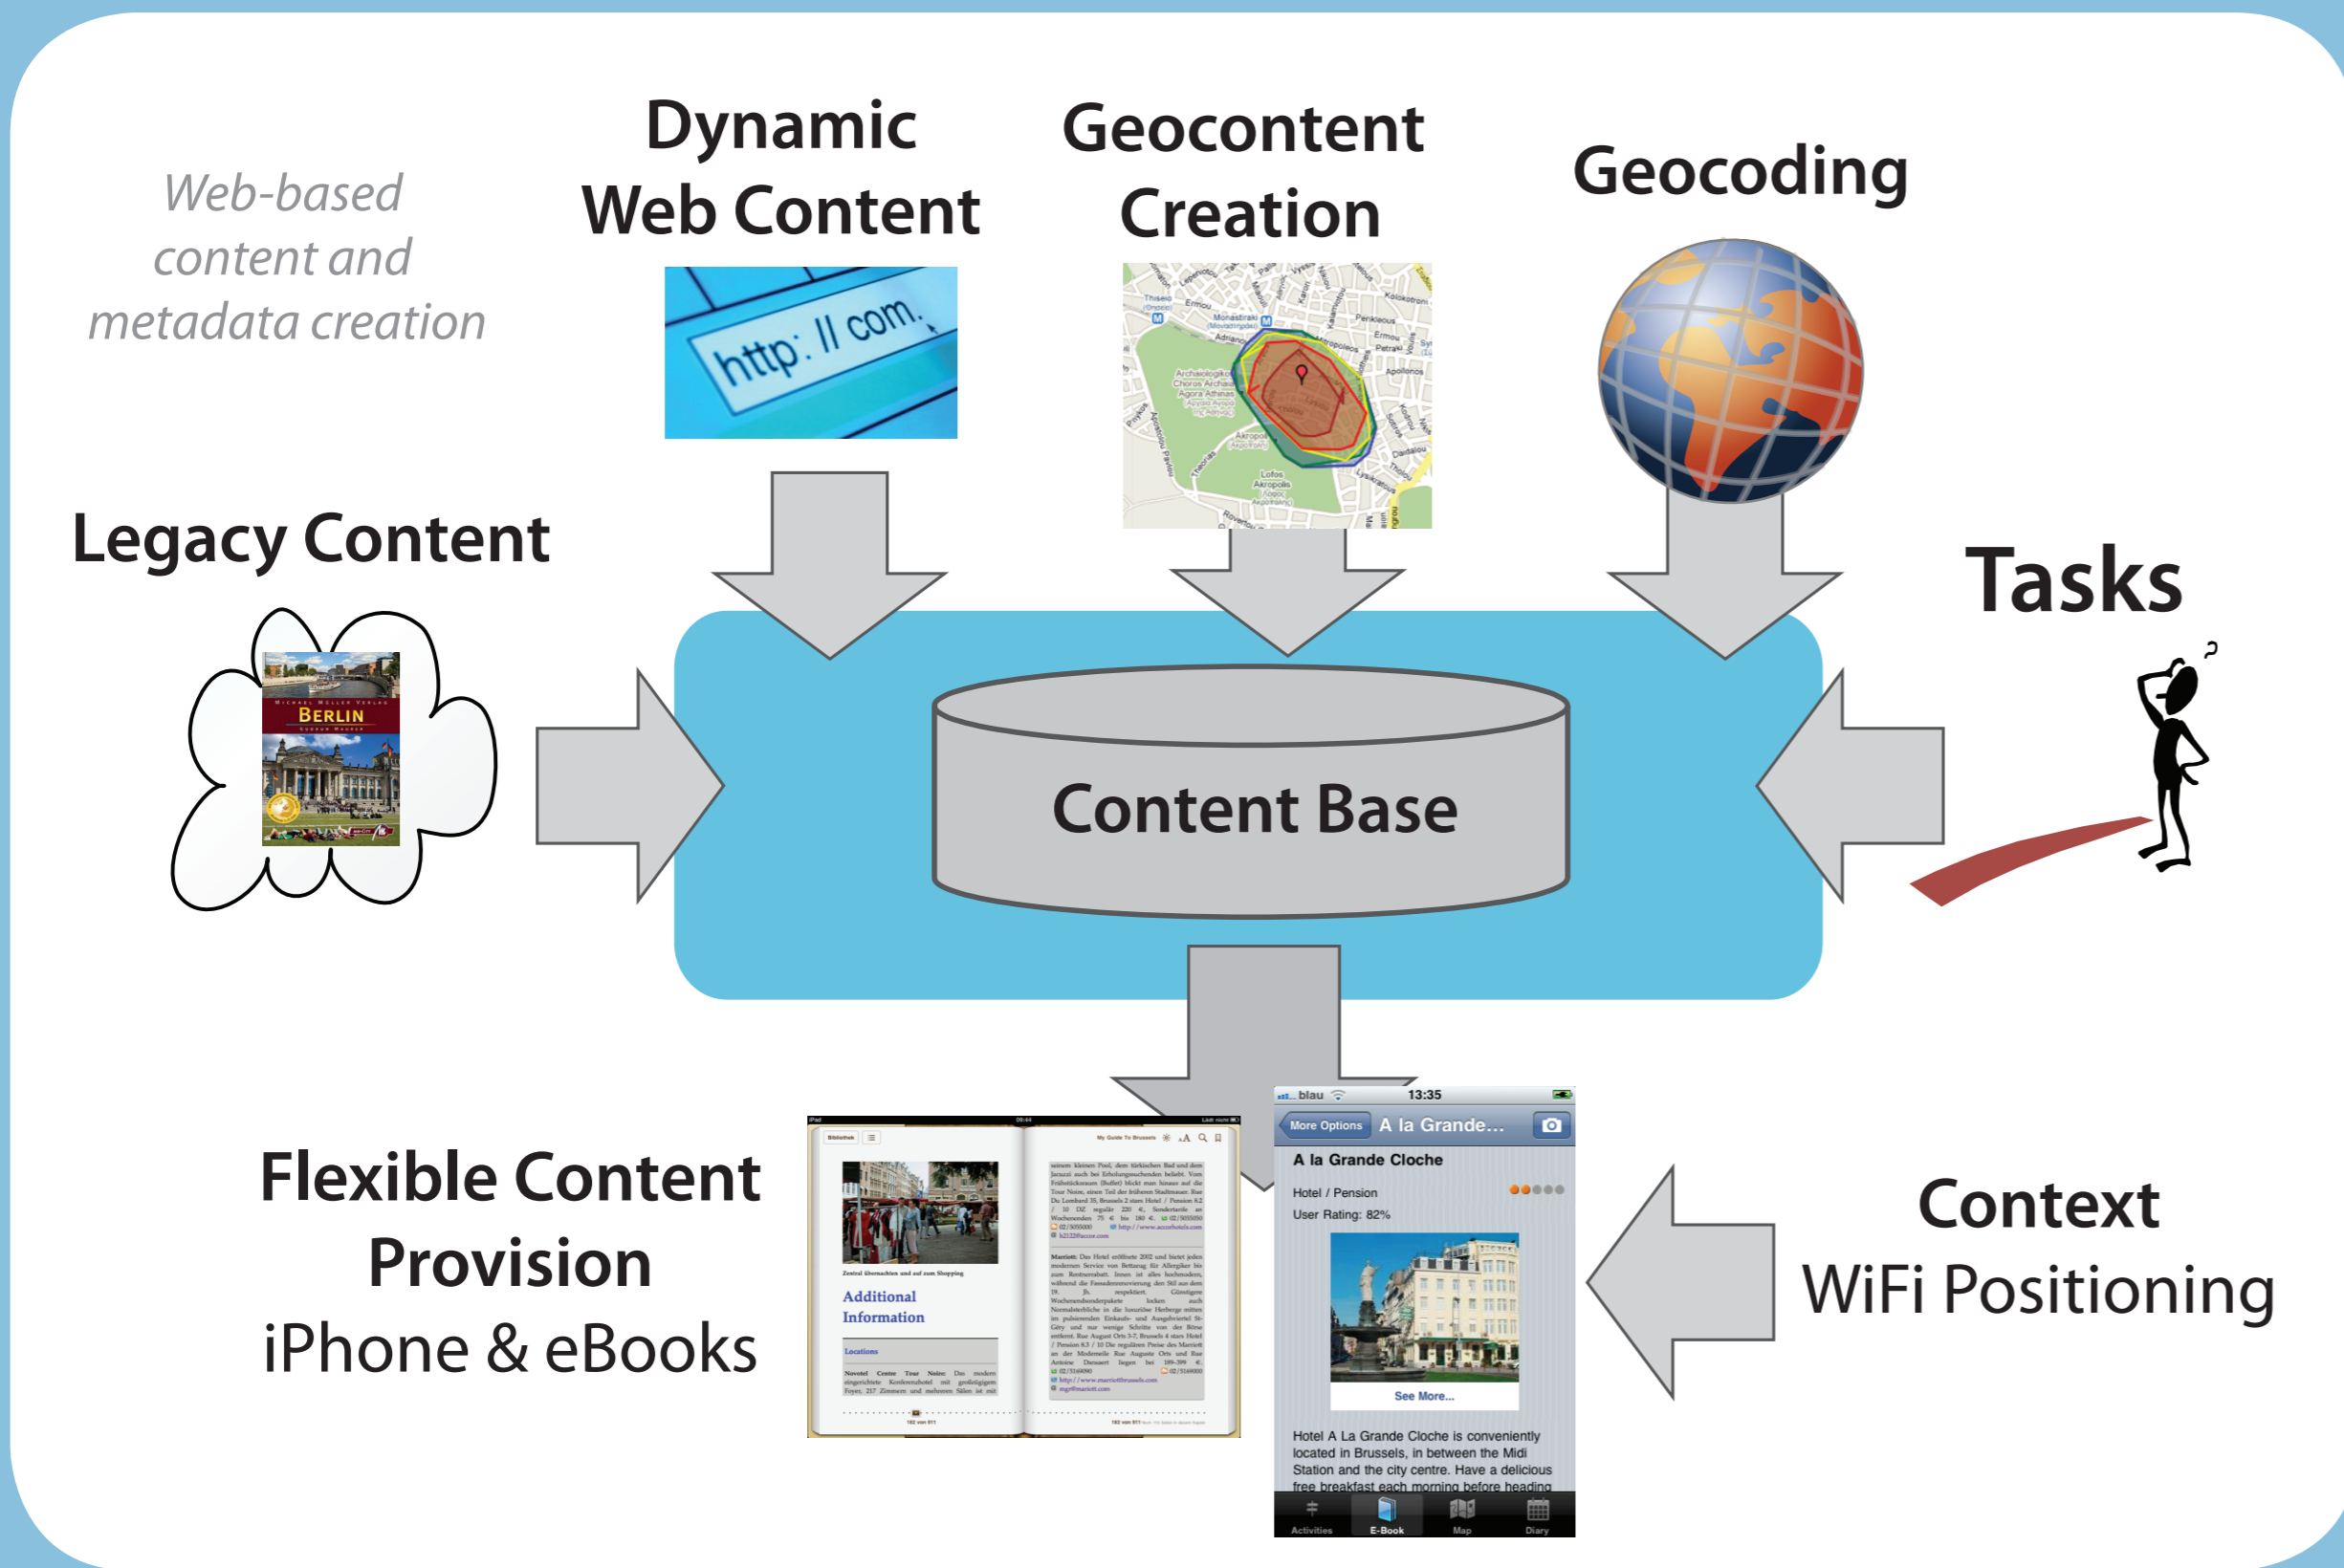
Web-based content and metadata creation

Dynamic Web Content

http: // com.

Geocontent Creation

Geocoding

Legacy Content

BERLIN

Tasks

Content Base

Flexible Content Provision
iPhone & eBooks

Additional Information

Locations

blau 13:35

More Options A la Grande...

A la Grande Cloche

Hotel / Pension

User Rating: 82%

See More...

Hotel A La Grande Cloche is conveniently located in Brussels, in between the Midi Station and the city centre. Have a delicious free breakfast each morning before heading

Activities E-Book Map Diary

Context
WiFi Positioning